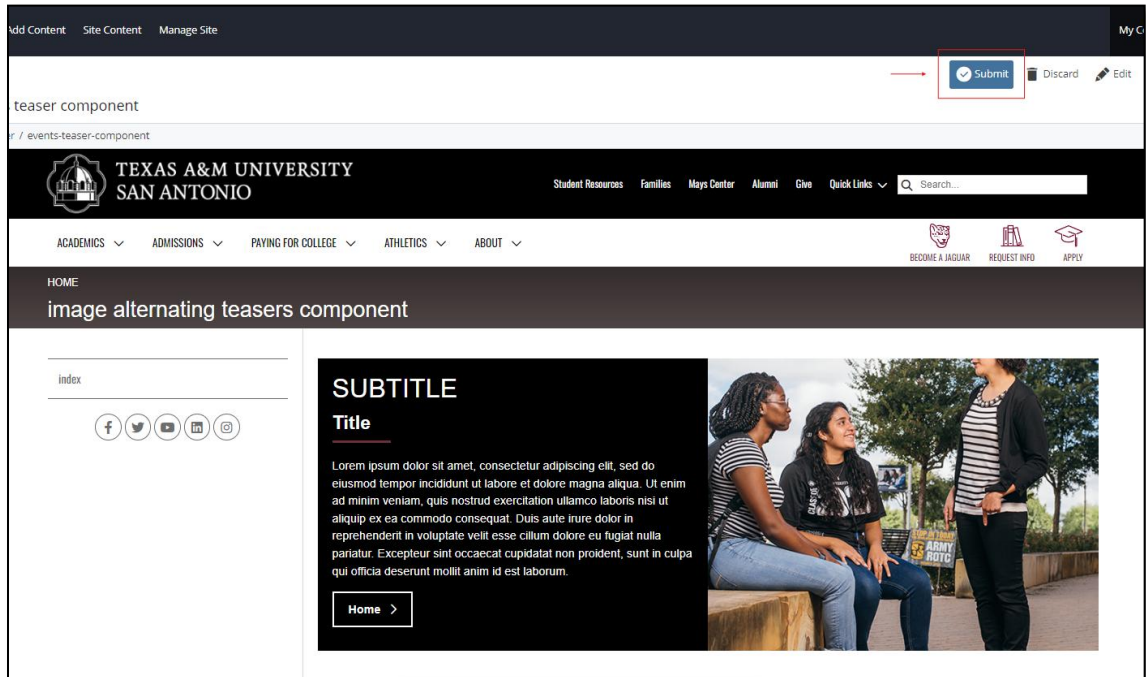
Add Content Site Content Manage Site

My C

Submit Discard Edit

teaser component

r / events-teaser-component

TEXAS A&M UNIVERSITY
SAN ANTONIO

Student Resources Families Mays Center Alumni Give Quick Links Search...

ACADEMICS ADMISSIONS PAYING FOR COLLEGE ATHLETICS ABOUT

BECOME A JAGUAR REQUEST INFO APPLY

HOME

image alternating teasers component

index

SUBTITLE

Title

Lorem ipsum dolor sit amet, consectetur adipiscing elit, sed do eiusmod tempor incididunt ut labore et dolore magna aliqua. Ut enim ad minim veniam, quis nostrud exercitation ullamco laboris nisi ut aliquip ex ea commodo consequat. Duis aute irure dolor in reprehenderit in voluptate velit esse cillum dolore eu fugiat nulla pariatur. Excepteur sint occaecat cupidatat non proident, sunt in culpa qui officia deserunt mollit anim id est laborum.

Home

ARMY ROTC